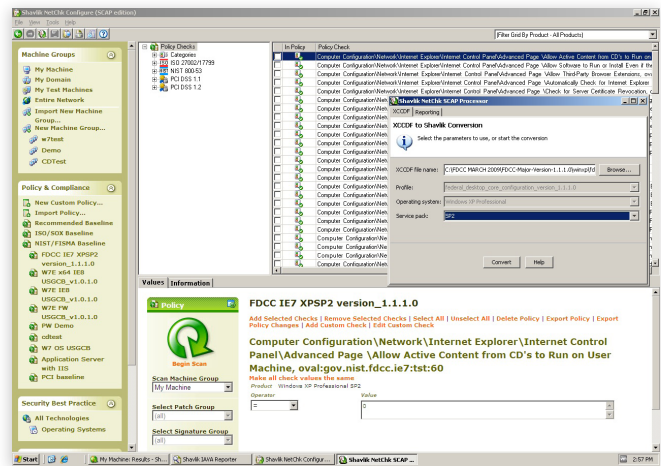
Shavlik NetChk Configure (SCAP edition)

File View Tools Help

Filter Grid By Product - All Products

Machine Groups

My Machine
My Domain
My Test Machines
Entire Network
Import New Machine Group...
New Machine Group...
w7test
Demo
CDTest

Policy & Compliance

New Custom Policy...
Import Policy...
Recommended Baseline
ISO/SOX Baseline
NIST/FISMA Baseline
FDCC IE7 XPSP2 version_1.1.1.0
W7E x64 IE8 USGCB_v1.0.1.0
W7E IE8 USGCB_v1.0.1.0
W7E FW USGCB_v1.0.1.0
PW Demo
cdtest
W7 OS USGCB
Application Server with IIS
PCI baseline

Security Best Practice

All Technologies
Operating Systems

Policy Checks
Categories
ISO 27002/17799
NIST 800-53
PCI DSS 1.1
PCI DSS 1.2

| In Policy | Policy Check |
|---|---|
| | Computer Configuration\Network\Internet Explorer\Internet Control Panel\Advanced Page \Allow Active Content from CD's to Run on |
| | Computer Configuration\Network\Internet Explorer\Internet Control Panel\Advanced Page \Allow Software to Run or Install Even if the |
| | Computer Configuration\Network\Internet Explorer\Internet Control Panel\Advanced Page \Allow Third-Party Browser Extensions, ov |
| | Computer Configuration\Network\Internet Explorer\Internet Control Panel\Advanced Page \Automatically Check for Internet Explorer |
| | Computer Configuration\Network\Internet Explorer\Internet Control Panel\Advanced Page \Check for Server Certificate Revocation, |
| | Computer Configuration\Netw |

Shavlik NetChk SCAP Processor

XCCDF Reporting

XCCDF to Shavlik Conversion

Select the parameters to use, or start the conversion

XCCDF file name: C:\FDCC MARCH 2009\FDCC-Major-Version-1.1.1.0\ywinxp\fd
Browse...
Profile: federal_desktop_core_configuration_version_1.1.1.0
Operating system: Windows XP Professional
Service pack: SP2

Convert Help

Values Information

Policy

Begin Scan

Scan Machine Group
My Machine

Select Patch Group
(all)

Select Signature Group
(all)

FDCC IE7 XPSP2 version_1.1.1.0

Add Selected Checks | Remove Selected Checks | Select All | Unselect All | Delete Policy | Export Policy | Export Policy Changes | Add Custom Check | Edit Custom Check

Computer Configuration\Network\Internet Explorer\Internet Control Panel\Advanced Page \Allow Active Content from CD's to Run on User Machine, oval:gov.nist.fdcc.ie7:tst:60

Make all check values the same

Product Windows XP Professional SP2

Operator
=

Value
0

Start | My Machine: Results - Sh... | Shavlik JAVA Reporter | Shavlik NetChk Configur... | Shavlik NetChk SCAP ... | 2:57 PM